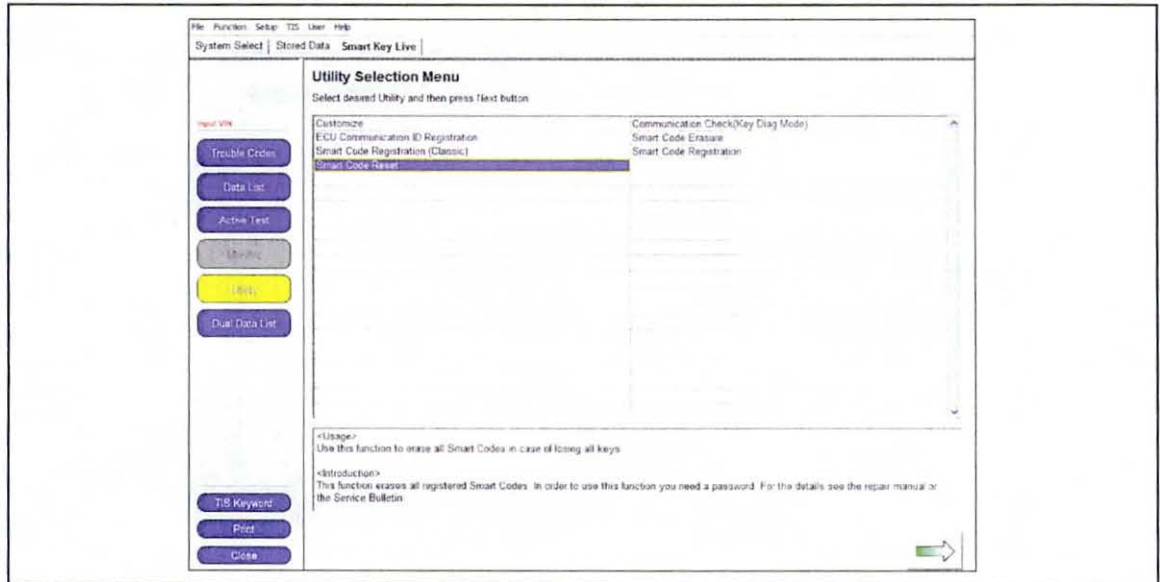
File Function Setup TIS User Help

System Select | Stored Data | Smart Key Live

Utility Selection Menu

Select desired Utility and then press Next button

Input VIN

Trouble Codes

Data List

Active Test

Monitor

Utility

Dual Data List

| | |
|---|---|
| Customize | Communication Check(Key Diag Mode) |
| ECU Communication ID Registration | Smart Code Erasure |
| Smart Code Registration (Classic) | Smart Code Registration |
| Smart Code Reset | |

<Usage>
Use this function to erase all Smart Codes in case of losing all keys

<Introduction>
This function erases all registered Smart Codes. In order to use this function you need a password. For the details see the repair manual or the Service Bulletin

TIS Keyword

Print

Close